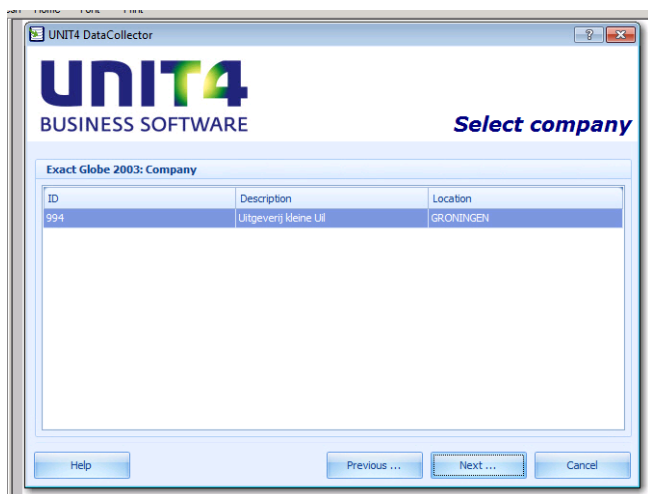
UNIT4 DataCollector

UNIT4
BUSINESS SOFTWARE

Select company

Exact Globe 2003: Company

| ID | Description | Location |
|---|---|---|
| 994 | Uitgeverij kleine Uil | GRONINGEN |

Help
Previous ...
Next ...
Cancel